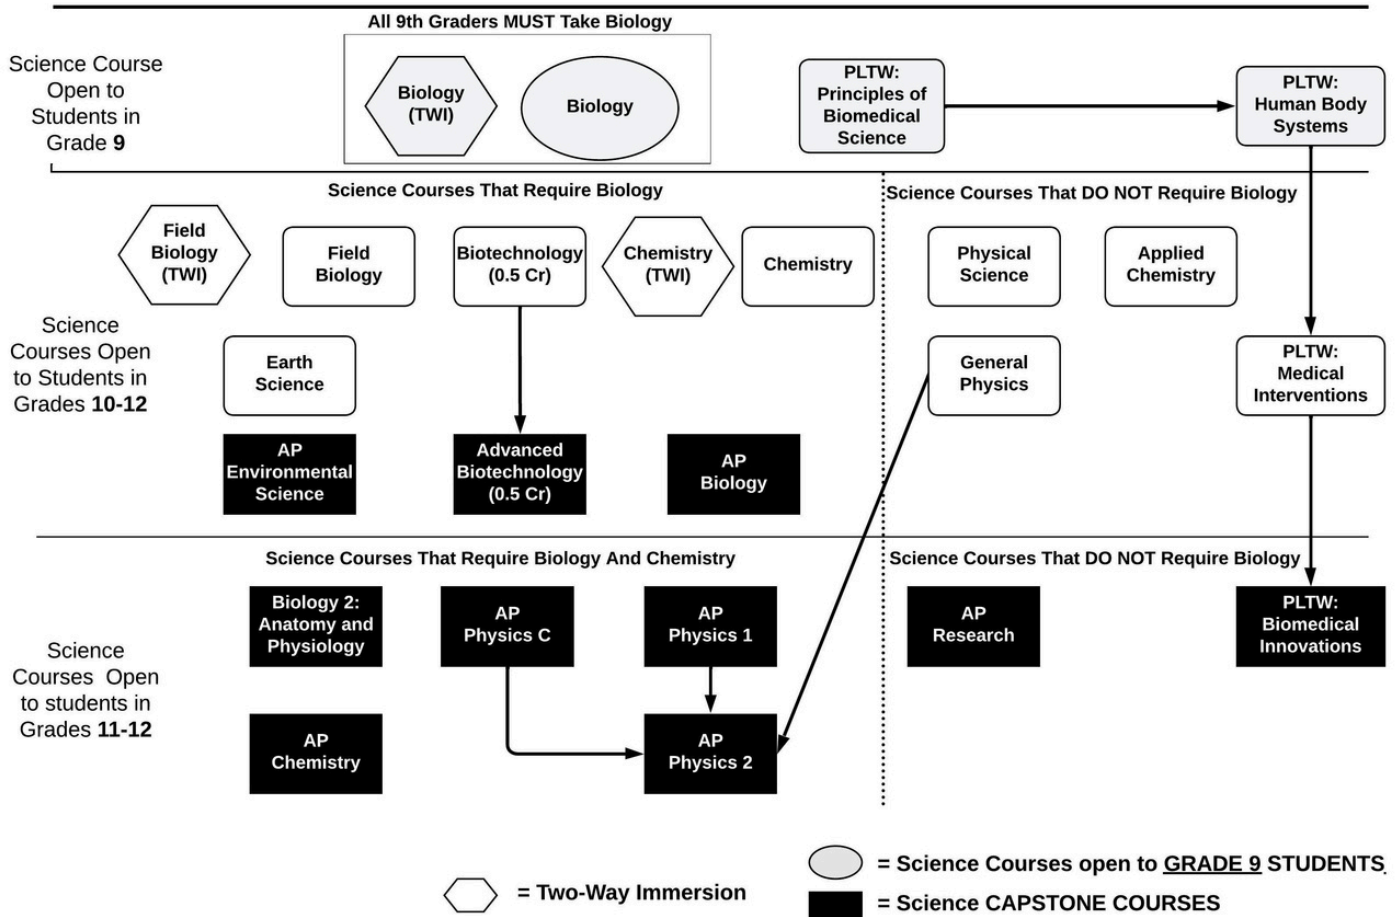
Science Course Open to Students in Grade 9

All 9th Graders MUST Take Biology

Biology (TWI)

Biology

PLTW: Principles of Biomedical Science

PLTW: Human Body Systems

Science Courses Open to Students in Grades 10-12

Science Courses That Require Biology

Field Biology (TWI)

Field Biology

Biotechnology (0.5 Cr)

Chemistry (TWI)

Chemistry

Earth Science

AP Environmental Science

Advanced Biotechnology (0.5 Cr)

AP Biology

Science Courses That DO NOT Require Biology

Physical Science

Applied Chemistry

General Physics

PLTW: Medical Interventions

Science Courses Open to students in Grades 11-12

Science Courses That Require Biology And Chemistry

Biology 2: Anatomy and Physiology

AP Physics C

AP Physics 1

AP Chemistry

AP Physics 2

Science Courses That DO NOT Require Biology

AP Research

PLTW: Biomedical Innovations

= Two-Way Immersion

= Science Courses open to GRADE 9 STUDENTS

= Science CAPSTONE COURSES